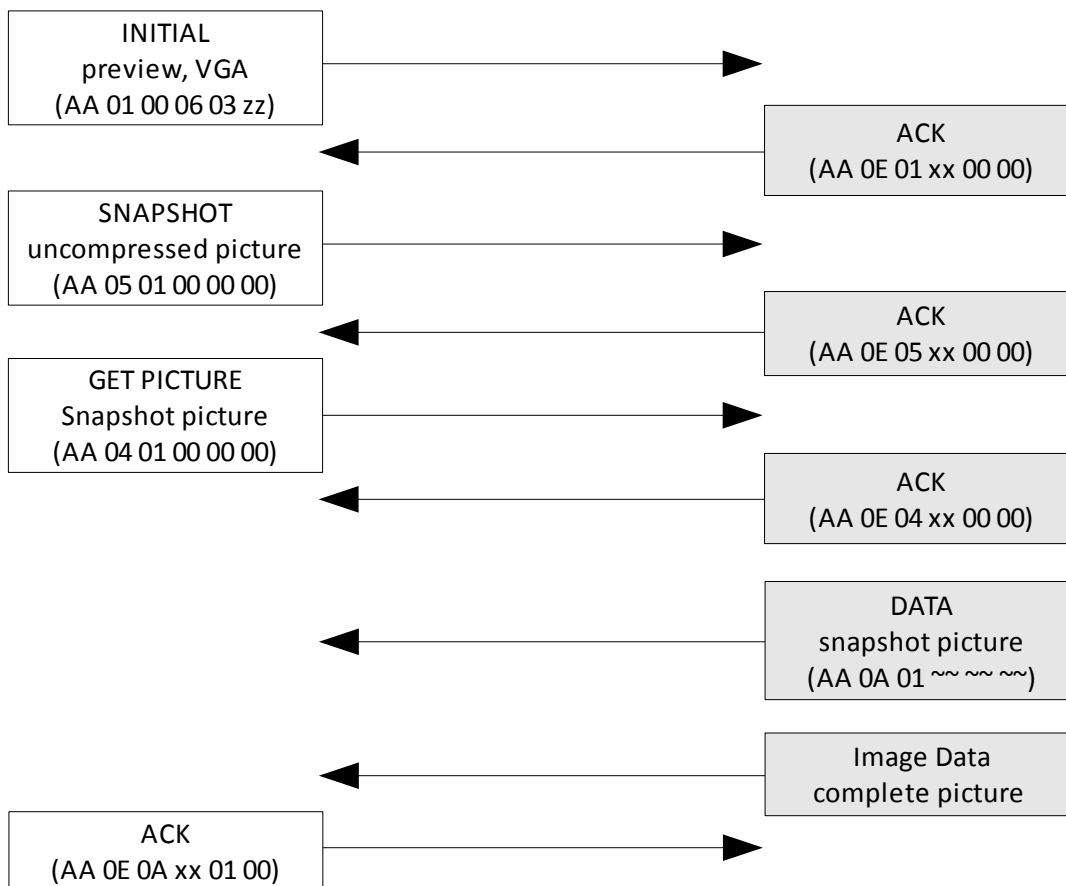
INITIAL
preview, VGA
(AA 01 00 06 03 zz)

ACK
(AA 0E 01 xx 00 00)

SNAPSHOT
uncompressed picture
(AA 05 01 00 00 00)

ACK
(AA 0E 05 xx 00 00)

GET PICTURE
Snapshot picture
(AA 04 01 00 00 00)

ACK
(AA 0E 04 xx 00 00)

DATA
snapshot picture
(AA 0A 01 ~~ ~~ ~~)

Image Data
complete picture

ACK
(AA 0E 0A xx 01 00)